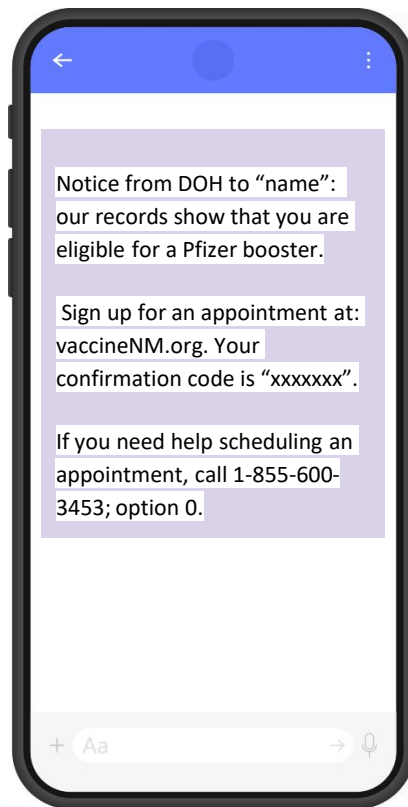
Notice from DOH to "name": our records show that you are eligible for a Pfizer booster.

Sign up for an appointment at: vaccineNM.org. Your confirmation code is "xxxxxxx".

If you need help scheduling an appointment, call 1-855-600-3453; option 0.

Aa